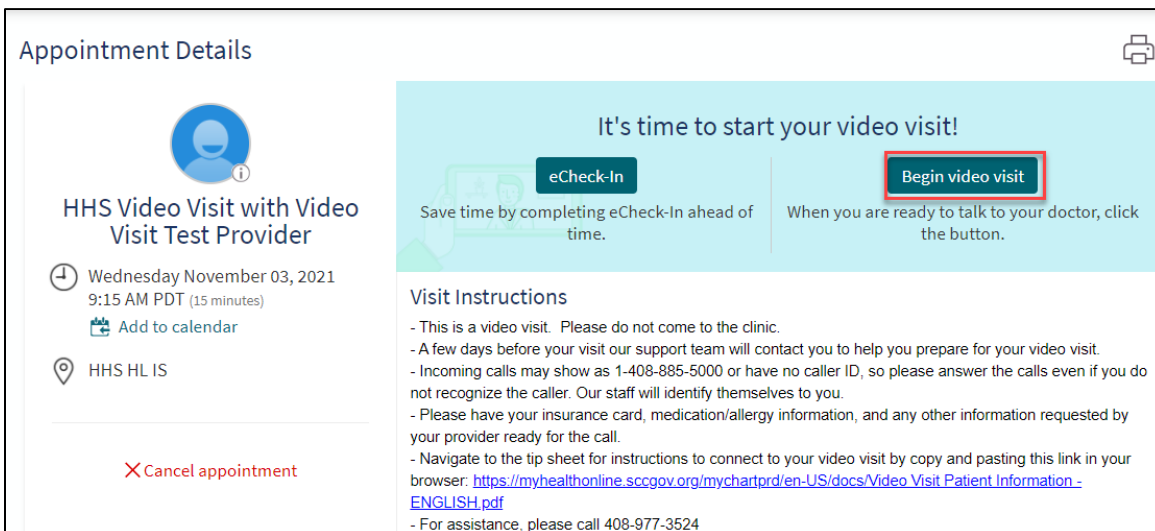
Appointment Details

HHS Video Visit with Video Visit Test Provider

Wednesday November 03, 2021
9:15 AM PDT (15 minutes)
Add to calendar

HHS HL IS

✕Cancel appointment

It's time to start your video visit!

eCheck-In
Save time by completing eCheck-In ahead of time.

Begin video visit
When you are ready to talk to your doctor, click the button.

Visit Instructions
- This is a video visit. Please do not come to the clinic.
- A few days before your visit our support team will contact you to help you prepare for your video visit.
- Incoming calls may show as 1-408-885-5000 or have no caller ID, so please answer the calls even if you do not recognize the caller. Our staff will identify themselves to you.
- Please have your insurance card, medication/allergy information, and any other information requested by your provider ready for the call.
- Navigate to the tip sheet for instructions to connect to your video visit by copy and pasting this link in your browser: https://myhealthonline.sccgov.org/mychartprd/en-US/docs/Video Visit Patient Information - ENGLISH.pdf
- For assistance, please call 408-977-3524